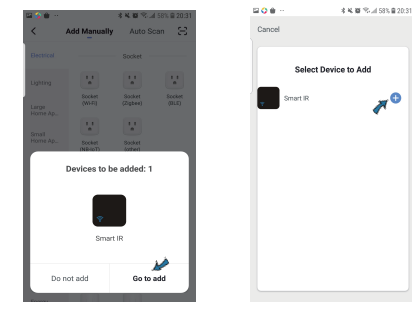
58% 20:31

Add Manually Auto Scan

Electrical

Socket

Lighting

Socket (Wi-Fi)

Socket (Zigbee)

Socket (BLE)

Large Home Ap...

Small Home Ap...

Socket (NB-IoT)

Devices to be added: 1

Smart IR

Do not add

Go to add

58% 20:31

Cancel

Select Device to Add

Smart IR